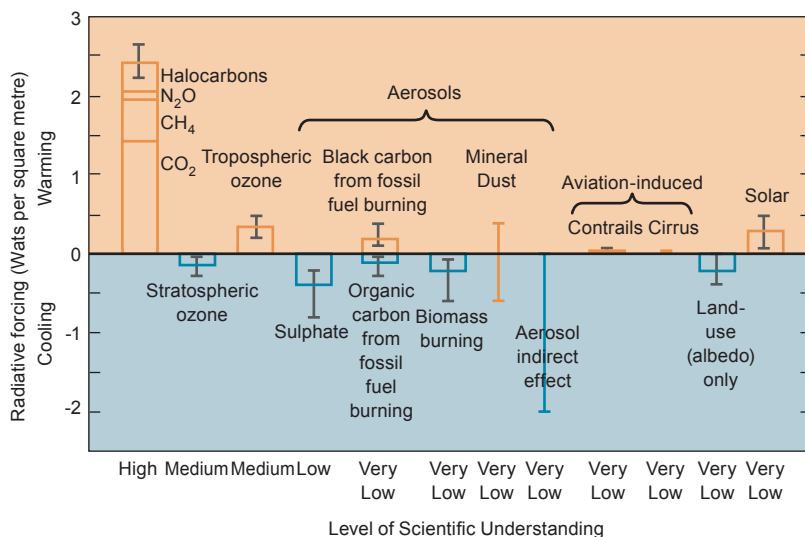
Radiative forcing (Wats per square metre)

Warming

Cooling

3
2
1
0
-1
-2

Halocarbons
$N_2O$
$CH_4$
$CO_2$

Aerosols

Tropospheric ozone

Black carbon from fossil fuel burning

Mineral Dust

Aviation-induced

Contrails Cirrus

Solar

Stratospheric ozone

Sulphate

Organic carbon from fossil fuel burning

Biomass burning

Aerosol indirect effect

Land-use (albedo) only

High Medium Medium Low Very Low Very Low Very Low Very Low Very Low Very Low Very Low Very Low

Level of Scientific Understanding